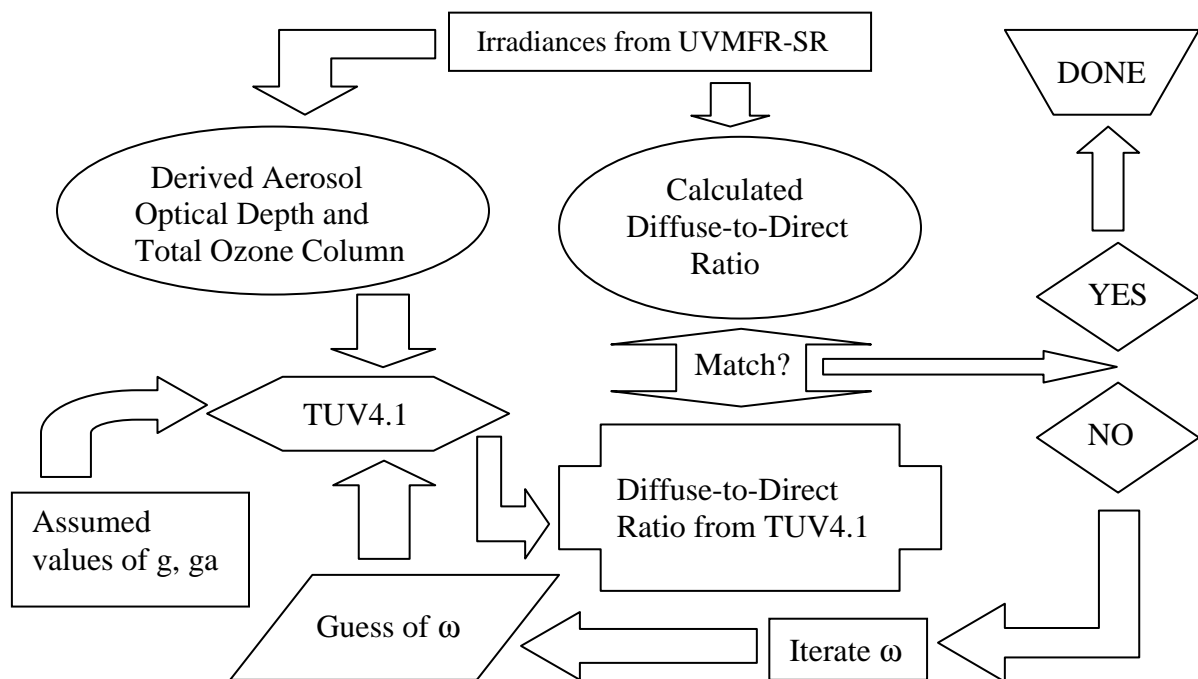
Irradiances from UVMFR-SR

DONE

Derived Aerosol Optical Depth and Total Ozone Column

Calculated Diffuse-to-Direct Ratio

YES

Match?

TUV4.1

NO

Diffuse-to-Direct Ratio from TUV4.1

Assumed values of g, ga

Guess of $\omega$

Iterate $\omega$